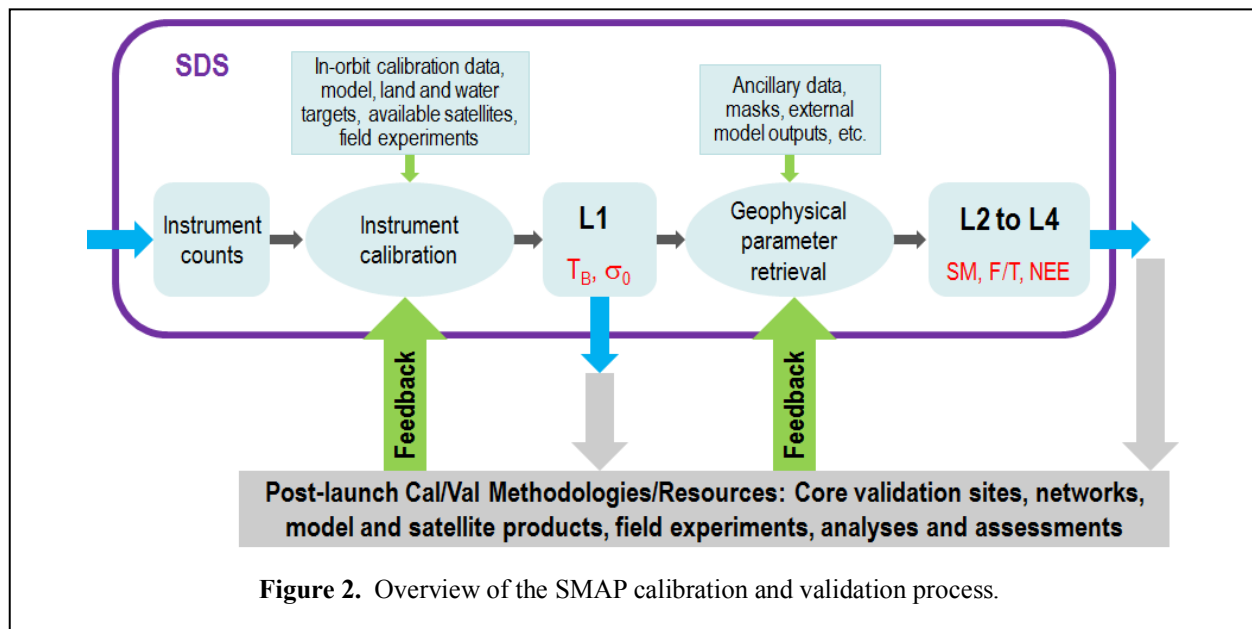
SDS

In-orbit calibration data, model, land and water targets, available satellites, field experiments

Ancillary data, masks, external model outputs, etc.

Instrument counts

Instrument calibration

L1

$T_B$, $\sigma_0$

Geophysical parameter retrieval

L2 to L4

SM, F/T, NEE

Feedback

Feedback

Post-launch Cal/Val Methodologies/Resources: Core validation sites, networks, model and satellite products, field experiments, analyses and assessments

**Figure 2.** Overview of the SMAP calibration and validation process.